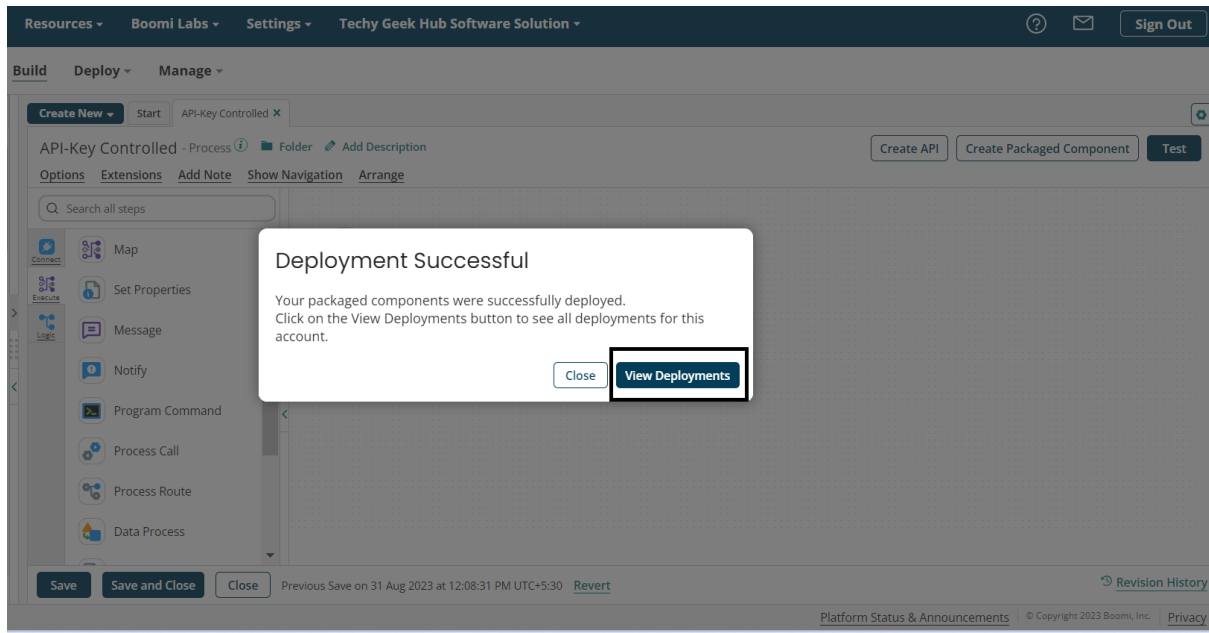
Resources ▾ Boomi Labs ▾ Settings ▾ Techy Geek Hub Software Solution ▾

Sign Out

Build Deploy ▾ Manage ▾

Create New ▾ Start API-Key Controlled ×

API-Key Controlled - Process Folder Add Description

Create API Create Packaged Component Test

Options Extensions Add Note Show Navigation Arrange

Search all steps

Connect
Execute
Logic

Map
Set Properties
Message
Notify
Program Command
Process Call
Process Route
Data Process

Deployment Successful

Your packaged components were successfully deployed.
Click on the View Deployments button to see all deployments for this account.

Close View Deployments

Save Save and Close Close Previous Save on 31 Aug 2023 at 12:08:31 PM UTC+5:30 Revert

Revision History

Platform Status & Announcements © Copyright 2023 Boomi, Inc. Privacy